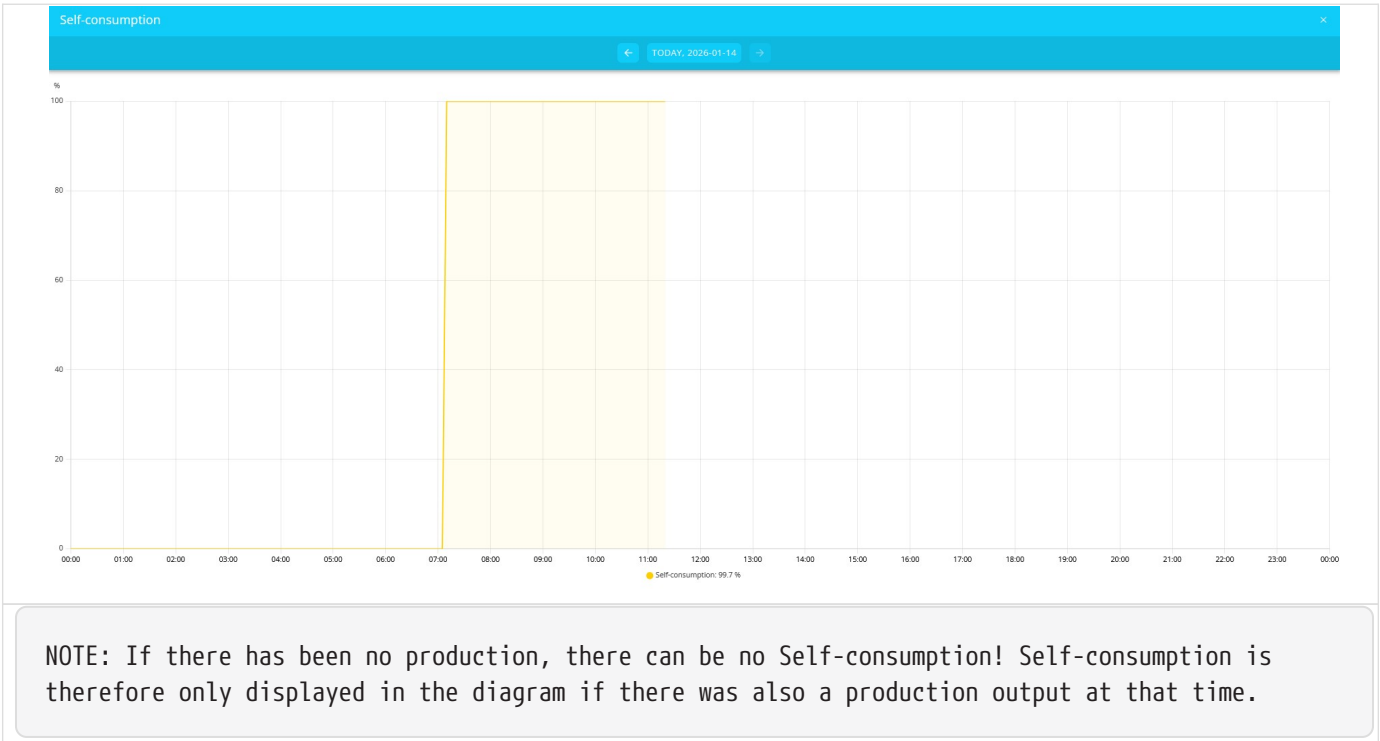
Self-consumption ×

← TODAY, 2026-01-14 →

%

100

80

60

40

20

0

00:00 01:00 02:00 03:00 04:00 05:00 06:00 07:00 08:00 09:00 10:00 11:00 12:00 13:00 14:00 15:00 16:00 17:00 18:00 19:00 20:00 21:00 22:00 23:00 00:00

Self-consumption: 99.7 %

NOTE: If there has been no production, there can be no Self-consumption! Self-consumption is therefore only displayed in the diagram if there was also a production output at that time.